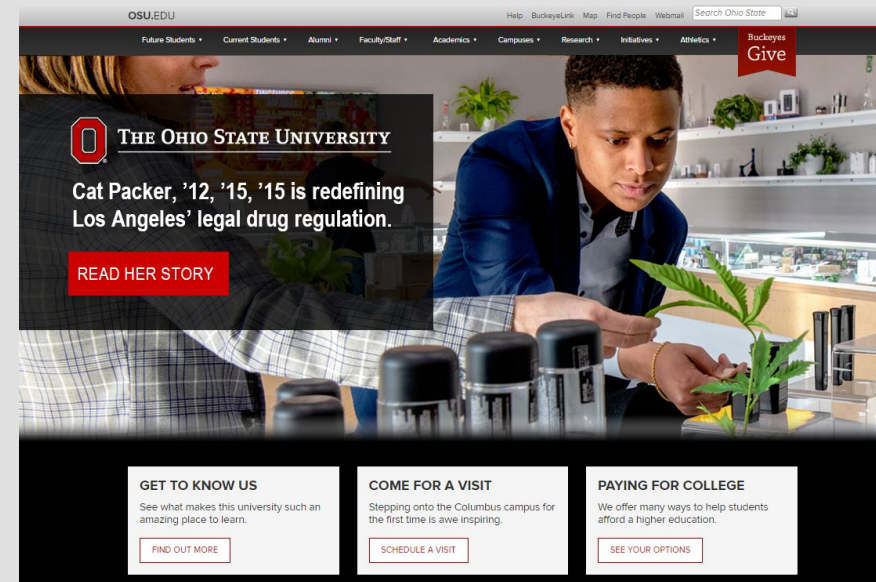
OSU.EDU

Help BuckeyeLink Map Find People Webmail Search Ohio State

Future Students ▾ Current Students ▾ Alumni ▾ Faculty/Staff ▾ Academics ▾ Campuses ▾ Research ▾ Initiatives ▾ Athletics ▾

Buckeyes Give

THE OHIO STATE UNIVERSITY

Cat Packer, '12, '15, '15 is redefining Los Angeles' legal drug regulation.

READ HER STORY

GET TO KNOW US

See what makes this university such an amazing place to learn.

FIND OUT MORE

COME FOR A VISIT

Stepping onto the Columbus campus for the first time is awe inspiring.

SCHEDULE A VISIT

PAYING FOR COLLEGE

We offer many ways to help students afford a higher education.

SEE YOUR OPTIONS